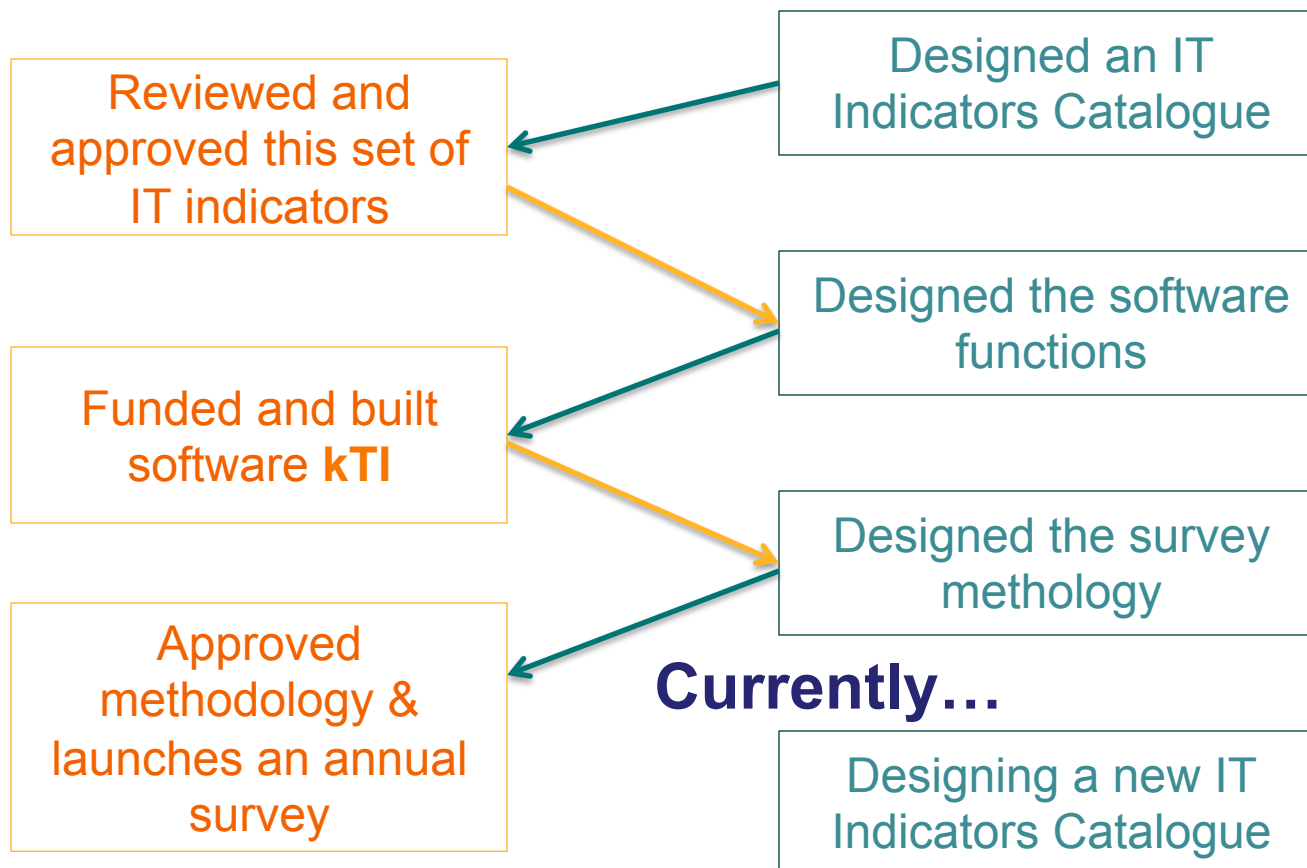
Designed an IT Indicators Catalogue

Reviewed and approved this set of IT indicators

Designed the software functions

Funded and built software **kTI**

Designed the survey methology

Approved methodology & launches an annual survey

Currently…

Designing a new IT Indicators Catalogue